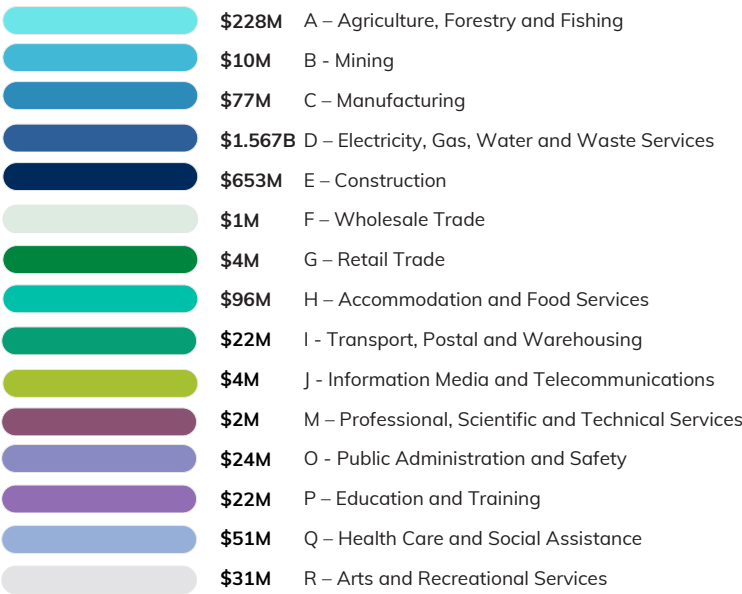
$228M A – Agriculture, Forestry and Fishing
$10M B - Mining
$77M C – Manufacturing
$1.567B D – Electricity, Gas, Water and Waste Services
$653M E – Construction
$1M F – Wholesale Trade
$4M G – Retail Trade
$96M H – Accommodation and Food Services
$22M I - Transport, Postal and Warehousing
$4M J - Information Media and Telecommunications
$2M M – Professional, Scientific and Technical Services
$24M O - Public Administration and Safety
$22M P – Education and Training
$51M Q – Health Care and Social Assistance
$31M R – Arts and Recreational Services